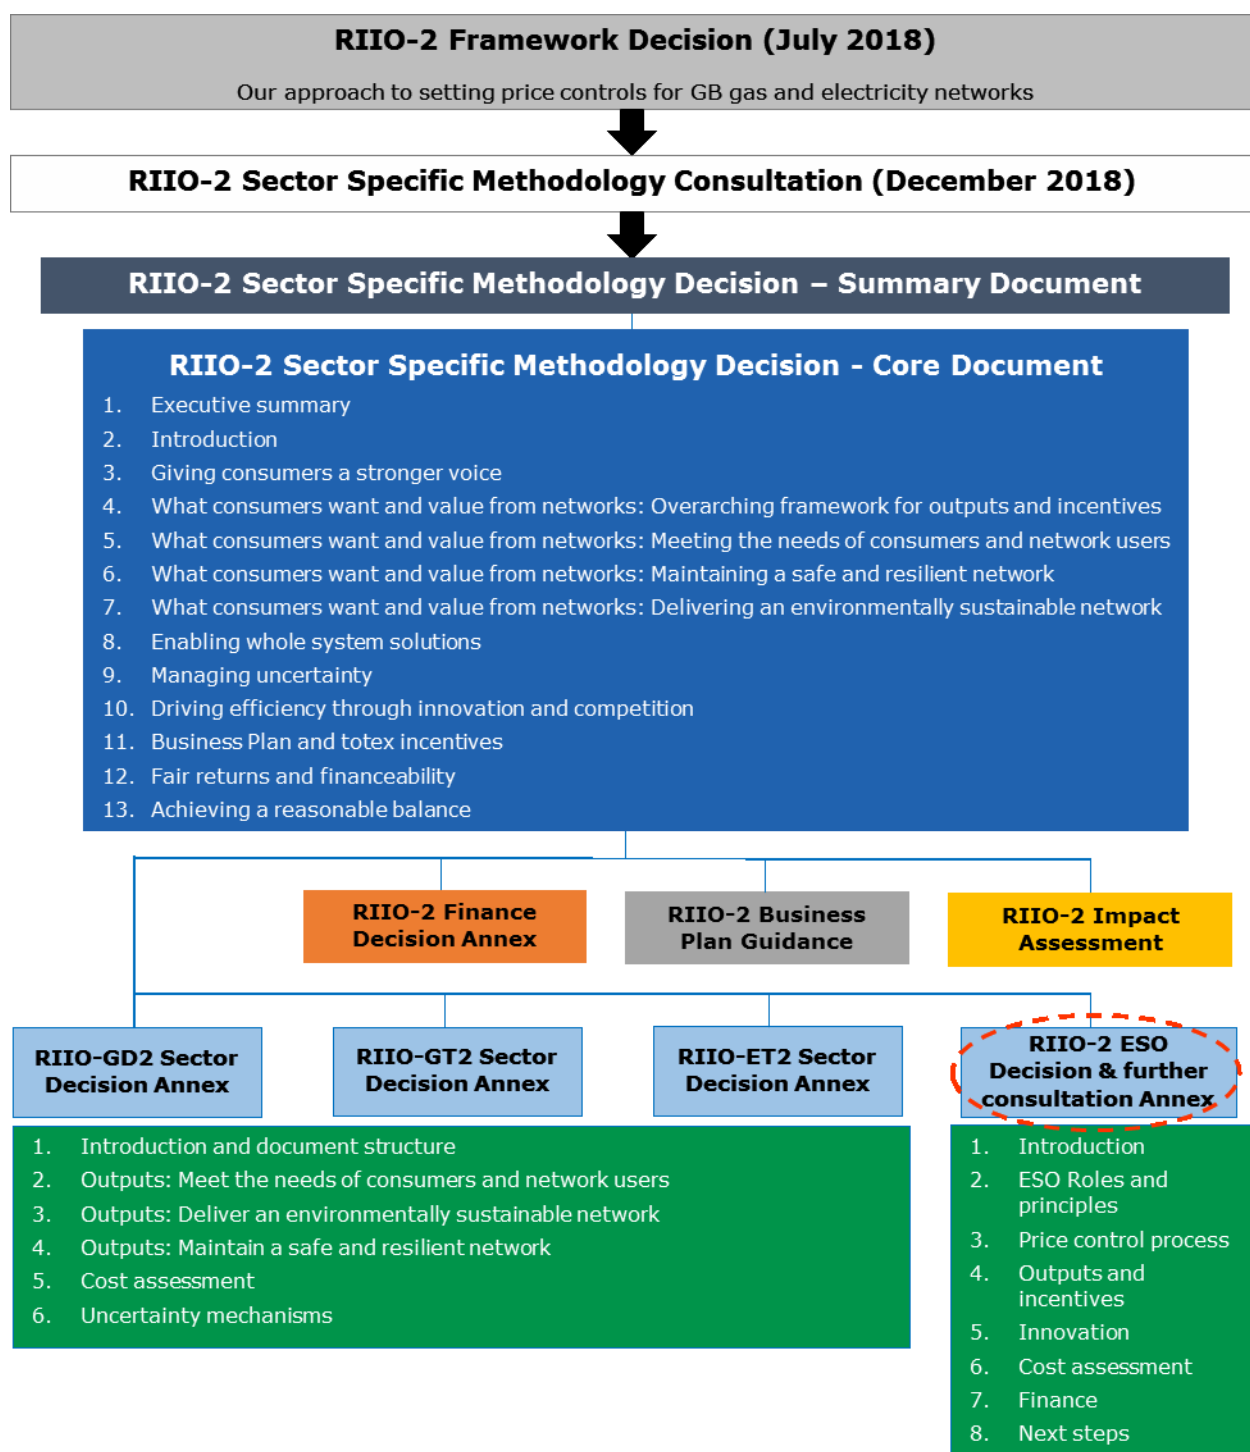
RIIO-2 Framework Decision (July 2018)

Our approach to setting price controls for GB gas and electricity networks

RIIO-2 Sector Specific Methodology Consultation (December 2018)

RIIO-2 Sector Specific Methodology Decision – Summary Document

RIIO-2 Sector Specific Methodology Decision - Core Document

1. Executive summary
2. Introduction
3. Giving consumers a stronger voice
4. What consumers want and value from networks: Overarching framework for outputs and incentives
5. What consumers want and value from networks: Meeting the needs of consumers and network users
6. What consumers want and value from networks: Maintaining a safe and resilient network
7. What consumers want and value from networks: Delivering an environmentally sustainable network
8. Enabling whole system solutions
9. Managing uncertainty
10. Driving efficiency through innovation and competition
11. Business Plan and totex incentives
12. Fair returns and financeability
13. Achieving a reasonable balance

RIIO-2 Finance Decision Annex

RIIO-2 Business Plan Guidance

RIIO-2 Impact Assessment

RIIO-GD2 Sector Decision Annex

RIIO-GT2 Sector Decision Annex

RIIO-ET2 Sector Decision Annex

RIIO-2 ESO Decision & further consultation Annex

1. Introduction and document structure
2. Outputs: Meet the needs of consumers and network users
3. Outputs: Deliver an environmentally sustainable network
4. Outputs: Maintain a safe and resilient network
5. Cost assessment
6. Uncertainty mechanisms

1. Introduction
2. ESO Roles and principles
3. Price control process
4. Outputs and incentives
5. Innovation
6. Cost assessment
7. Finance
8. Next steps